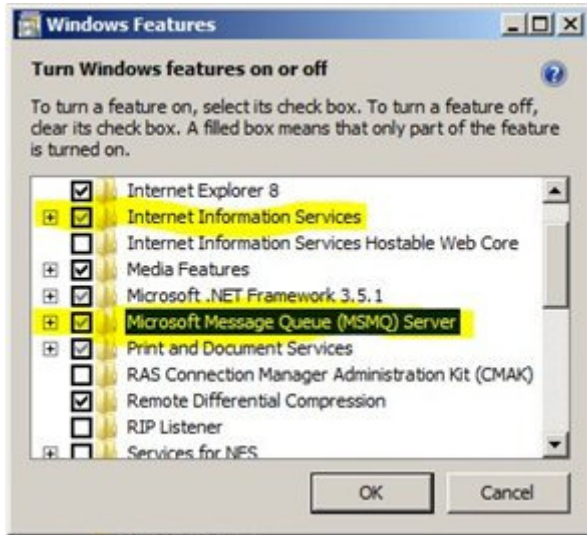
Windows Features

Turn Windows features on or off

To turn a feature on, select its check box. To turn a feature off, clear its check box. A filled box means that only part of the feature is turned on.

Internet Explorer 8
Internet Information Services
Internet Information Services Hostable Web Core
Media Features
Microsoft .NET Framework 3.5.1
Microsoft Message Queue (MSMQ) Server
Print and Document Services
RAS Connection Manager Administration Kit (CMAK)
Remote Differential Compression
RIP Listener
Services for NFS

OK
Cancel